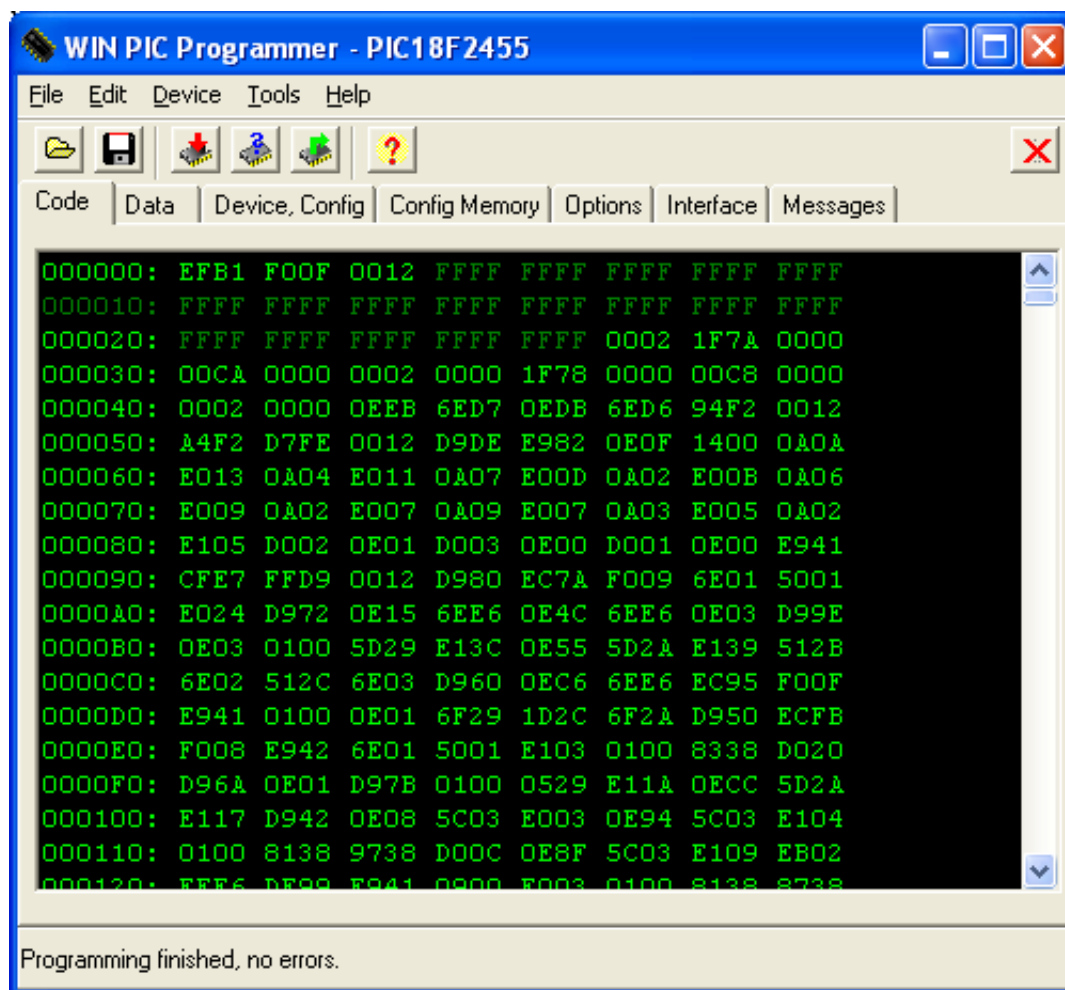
WIN PIC Programmer - PIC18F2455

File Edit Device Tools Help

Code | Data | Device, Config | Config Memory | Options | Interface | Messages

000000: EFB1 F00F 0012 FFFF FFFF FFFF FFFF FFFF
000010: FFFF FFFF FFFF FFFF FFFF FFFF FFFF FFFF
000020: FFFF FFFF FFFF FFFF FFFF 0002 1F7A 0000
000030: 00CA 0000 0002 0000 1F78 0000 00C8 0000
000040: 0002 0000 0EEB 6ED7 0EDB 6ED6 94F2 0012
000050: A4F2 D7FE 0012 D9DE E982 0E0F 1400 0A0A
000060: E013 0A04 E011 0A07 E00D 0A02 E00B 0A06
000070: E009 0A02 E007 0A09 E007 0A03 E005 0A02
000080: E105 D002 0E01 D003 0E00 D001 0E00 E941
000090: CFE7 FFD9 0012 D980 EC7A F009 6E01 5001
0000A0: E024 D972 0E15 6EE6 0E4C 6EE6 0E03 D99E
0000B0: 0E03 0100 5D29 E13C 0E55 5D2A E139 512B
0000C0: 6E02 512C 6E03 D960 0EC6 6EE6 EC95 F00F
0000D0: E941 0100 0E01 6F29 1D2C 6F2A D950 ECFB
0000E0: F008 E942 6E01 5001 E103 0100 8338 D020
0000F0: D96A 0E01 D97B 0100 0529 E11A 0ECC 5D2A
000100: E117 D942 0E08 5C03 E003 0E94 5C03 E104
000110: 0100 8138 9738 D00C 0E8F 5C03 E109 EB02
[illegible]

Programming finished, no errors.